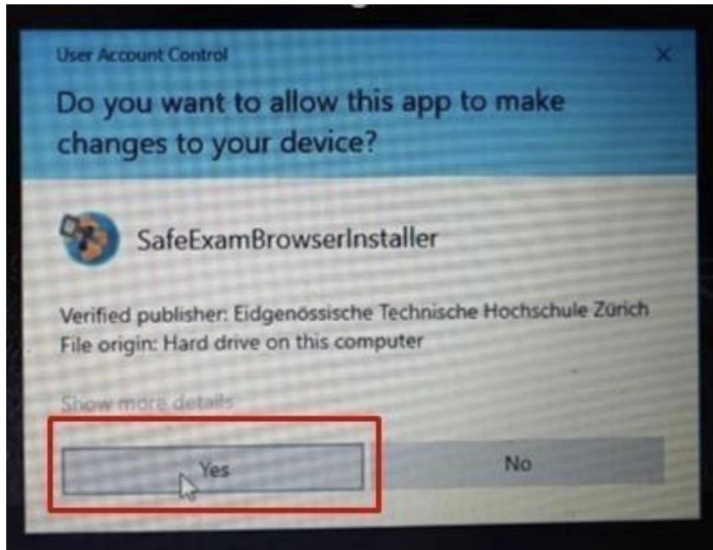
User Account Control

×

Do you want to allow this app to make changes to your device?

SafeExamBrowserInstaller

Verified publisher: Eidgenössische Technische Hochschule Zürich
File origin: Hard drive on this computer

Show more details

Yes

No